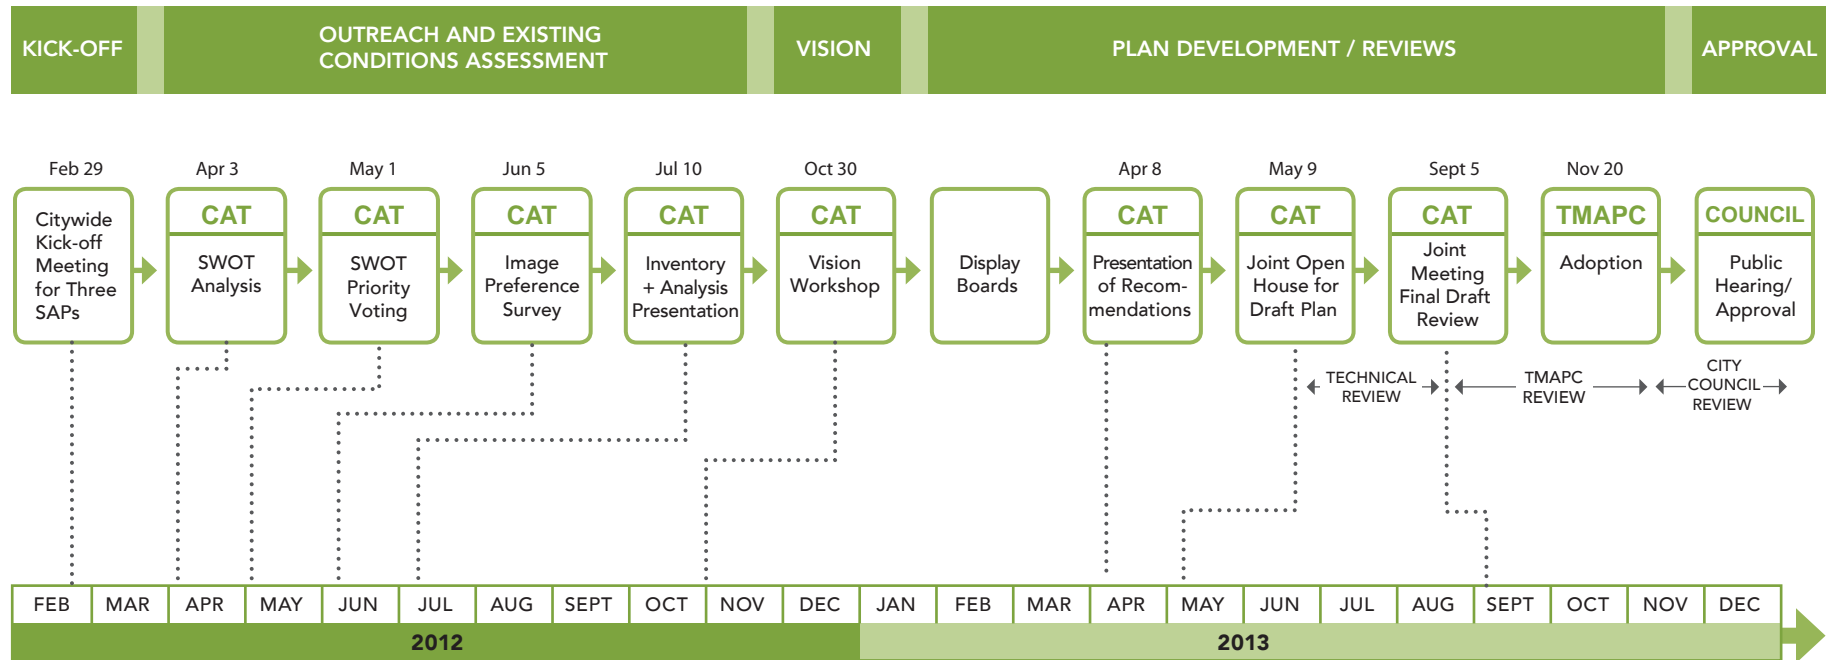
KICK-OFF

OUTREACH AND EXISTING CONDITIONS ASSESSMENT

VISION

PLAN DEVELOPMENT / REVIEWS

APPROVAL

Feb 29
Citywide Kick-off Meeting for Three SAPs

Apr 3
CAT
SWOT Analysis

May 1
CAT
SWOT Priority Voting

Jun 5
CAT
Image Preference Survey

Jul 10
CAT
Inventory + Analysis Presentation

Oct 30
CAT
Vision Workshop

Display Boards

Apr 8
CAT
Presentation of Recommendations

May 9
CAT
Joint Open House for Draft Plan

Sept 5
CAT
Joint Meeting Final Draft Review

Nov 20
TMAPC
Adoption

COUNCIL
Public Hearing/ Approval

TECHNICAL REVIEW

TMAPC REVIEW

CITY COUNCIL REVIEW

| FEB | MAR | APR | MAY | JUN | JUL | AUG | SEPT | OCT | NOV | DEC | JAN | FEB | MAR | APR | MAY | JUN | JUL | AUG | SEPT | OCT | NOV | DEC |
|---|---|---|---|---|---|---|---|---|---|---|---|---|---|---|---|---|---|---|---|---|---|---|

2012

2013